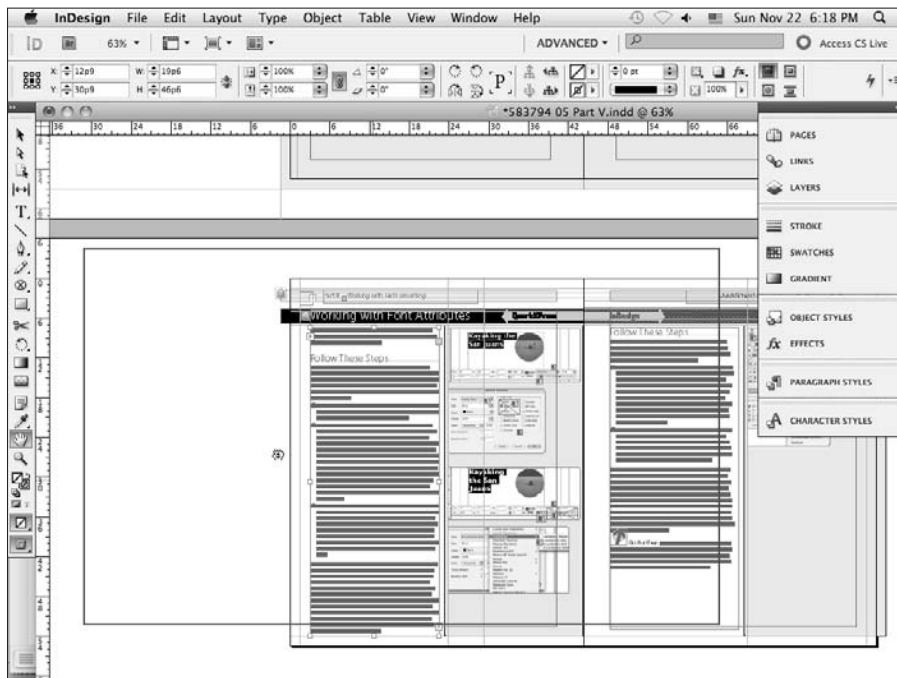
InDesign File Edit Layout Type Object Table View Window Help

Sun Nov 22 6:18 PM

63%

ADVANCED

Access CS Live

X: 12p9
Y: 30p9
W: 10p6
H: 46p6

100%
100%
0°
0°

0 pt

100%

*583794 05 Part V.indd @ 63%

36 30 24 18 12 6 0 6 12 18 24 30 36 42 48 54 60 66

PAGES
LINKS
LAYERS
STROKE
SWATCHES
GRADIENT
OBJECT STYLES
EFFECTS
PARAGRAPH STYLES
CHARACTER STYLES

Working with Font Attributes

QuarkXPress

InDesign

Follow These Steps

Follow These Steps

Kayaking the San Juans

Kayaking the San Juans